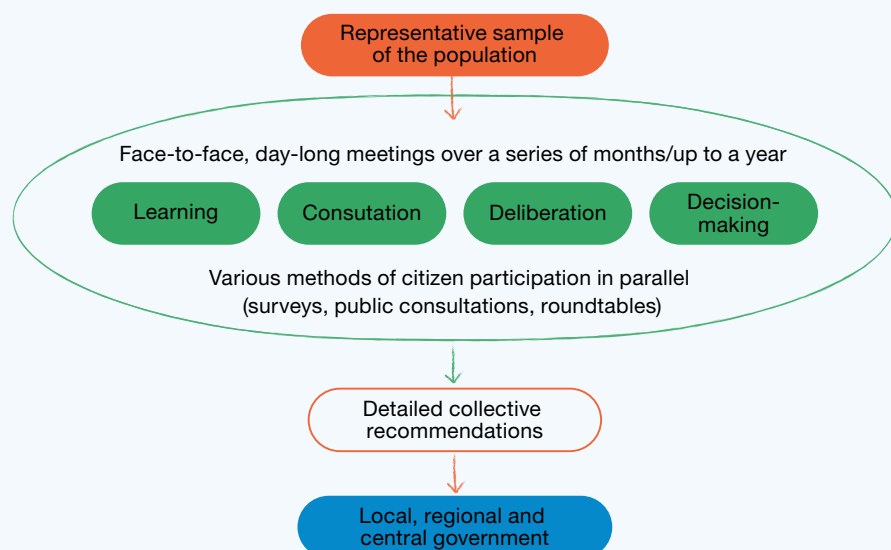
Representative sample of the population

Face-to-face, day-long meetings over a series of months/up to a year

Learning

Consutation

Deliberation

Decision-making

Various methods of citizen participation in parallel (surveys, public consultations, roundtables)

Detailed collective recommendations

Local, regional and central government